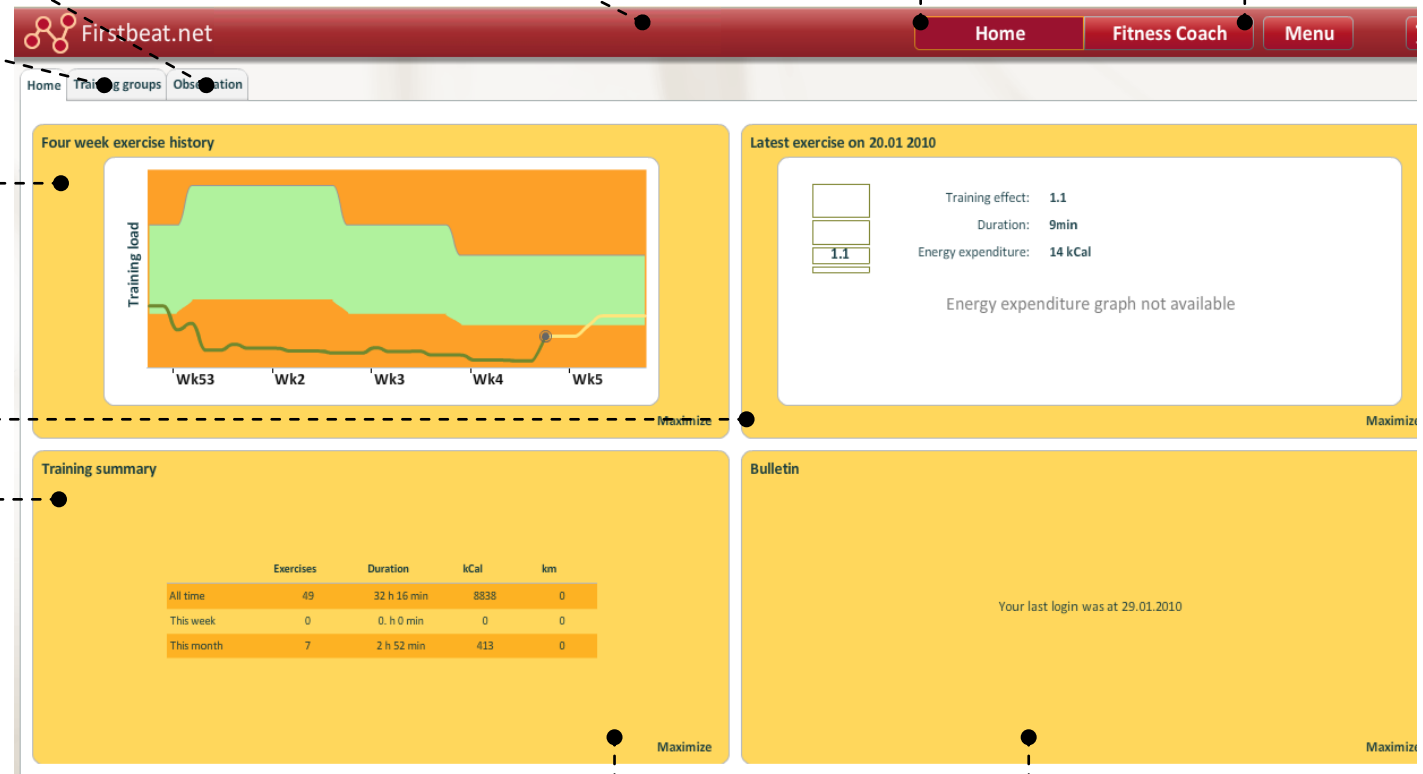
Firstbeat.net

Home | Fitness Coach | Menu

Home | Trai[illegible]g groups | Obs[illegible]ation

Four week exercise history

Training load

Wk53 Wk2 Wk3 Wk4 Wk5

Maximize

Latest exercise on 20.01 2010

1.1

Training effect: 1.1
Duration: 9min
Energy expenditure: 14 kCal

Energy expenditure graph not available

Maximize

Training summary

| | Exercises | Duration | kCal | km |
|---|---|---|---|---|
| All time | 49 | 32 h 16 min | 8838 | 0 |
| This week | 0 | 0. h 0 min | 0 | 0 |
| This month | 7 | 2 h 52 min | 413 | 0 |

Maximize

Bulletin

Your last login was at 29.01.2010

Maximize